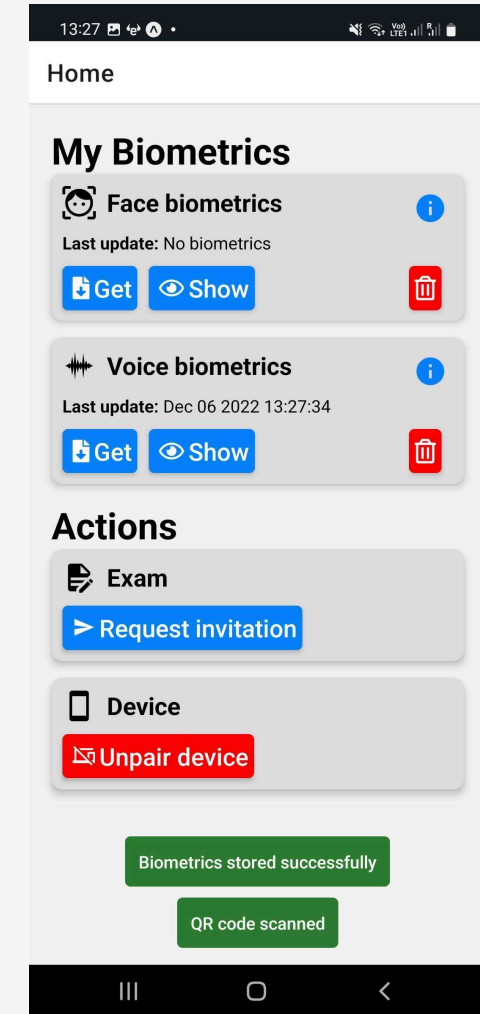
13:27

Home

My Biometrics

Face biometrics

Last update: No biometrics

Get Show

Voice biometrics

Last update: Dec 06 2022 13:27:34

Get Show

Actions

Exam

Request invitation

Device

Unpair device

Biometrics stored successfully

QR code scanned